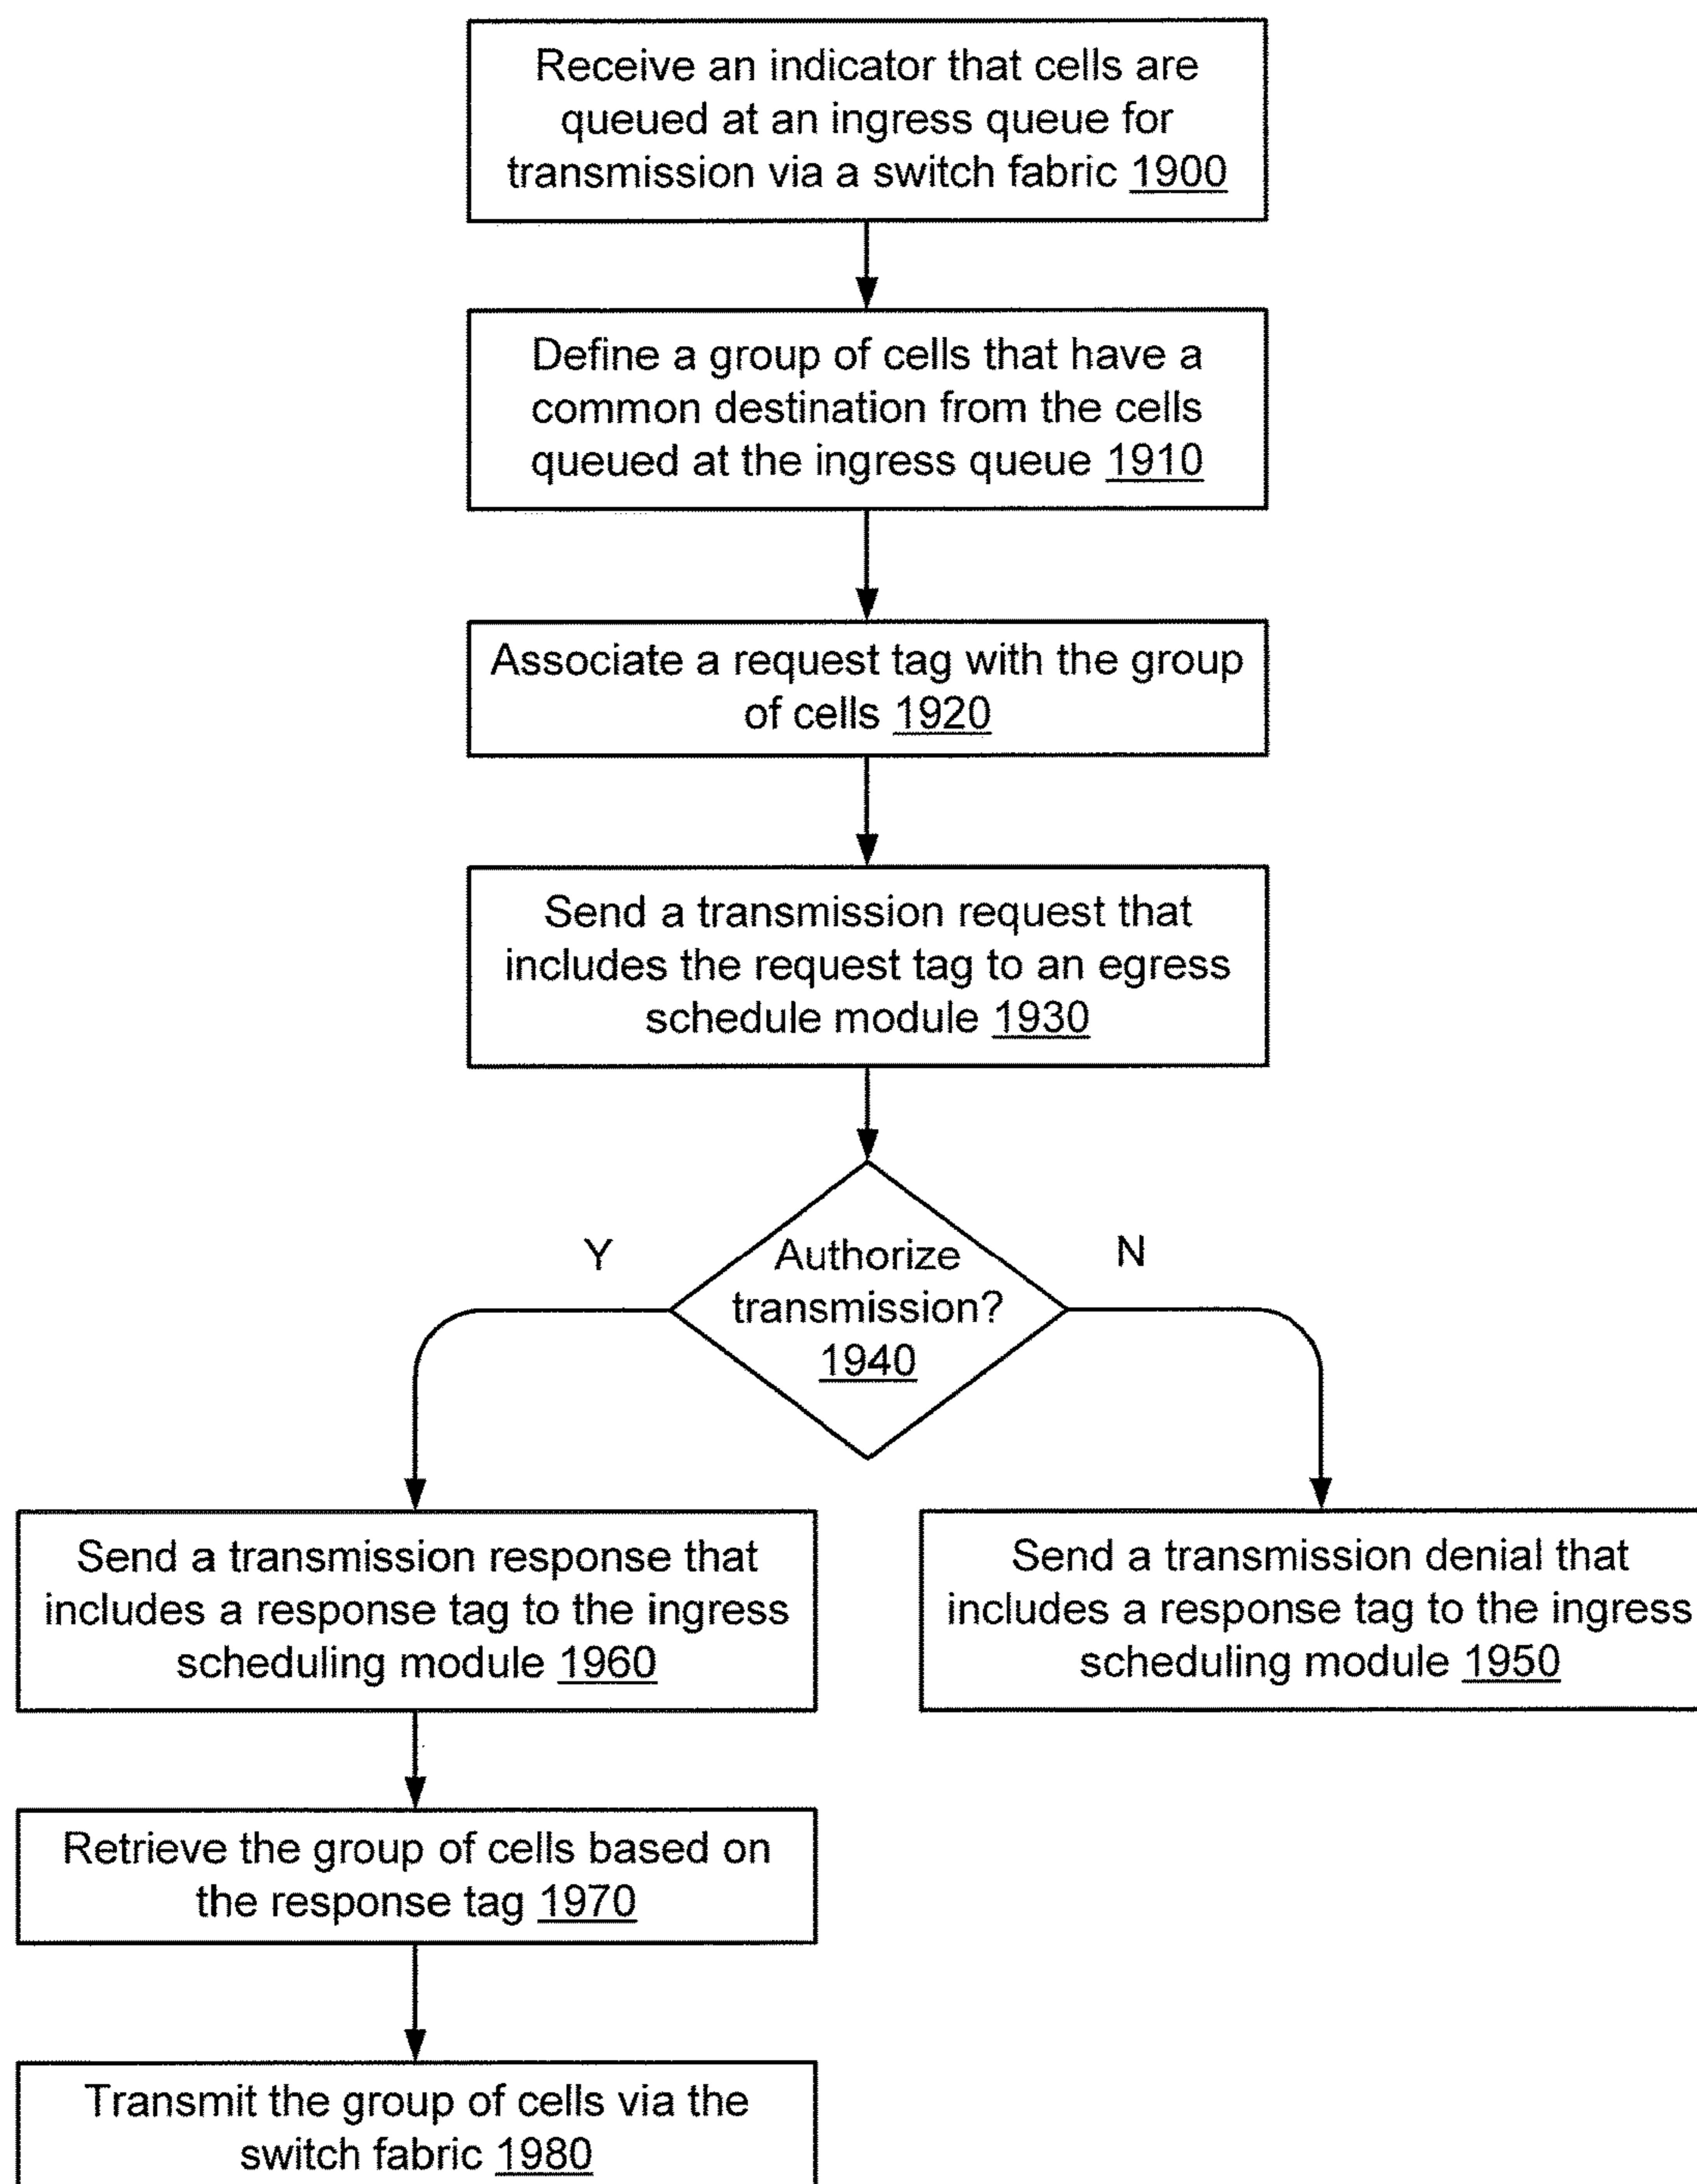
Receive an indicator that cells are queued at an ingress queue for transmission via a switch fabric 1900

Define a group of cells that have a common destination from the cells queued at the ingress queue 1910

Associate a request tag with the group of cells 1920

Send a transmission request that includes the request tag to an egress schedule module 1930

Y

Authorize transmission? 1940

N

Send a transmission response that includes a response tag to the ingress scheduling module 1960

Send a transmission denial that includes a response tag to the ingress scheduling module 1950

Retrieve the group of cells based on the response tag 1970

Transmit the group of cells via the switch fabric 1980